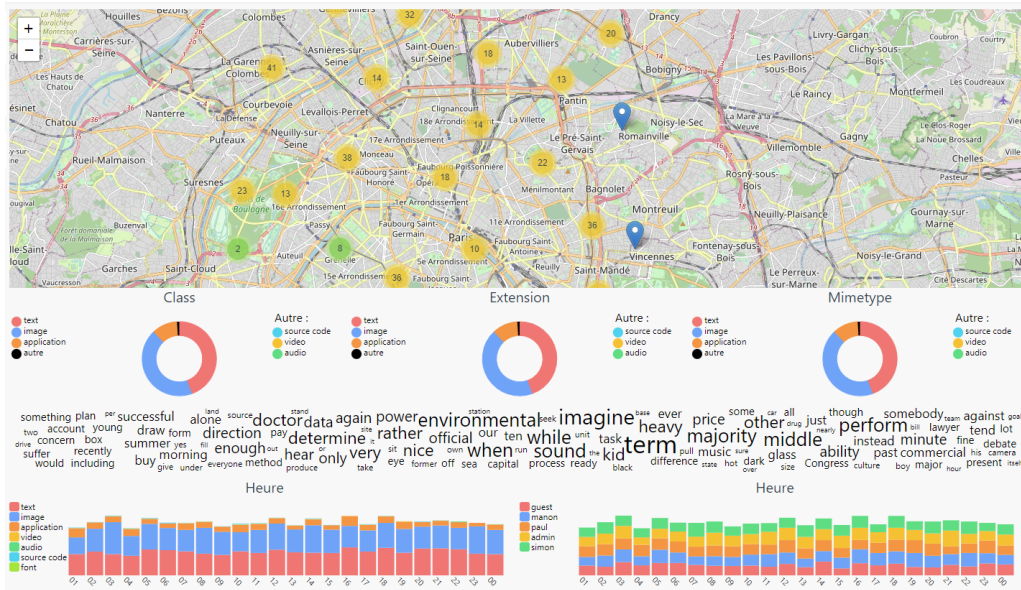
+
−
Houilles
Colombes
Drancy
Carrières-sur-Seine
Asnières-sur-Seine
Saint-Ouen-sur-Seine
Aubervilliers
Livry-Gargan
Clichy-sous-Bois
Les Pavillons-sous-Bois
La Garenne-Colombes
Bobigny
Les Hauts de Chatou
Pantin
Montfermeil
Les Coudreaux
Chatou
Nanterre
Courbevoie
Levallois-Perret
Clignancourt
Le Raincy
La Défense
Neuilly-sur-Seine
18e Arrondissement
Romainville
Noisy-le-Sec
17e Arrondissement
Le Pré-Saint-Gervais
La Maison Blanche
Puteaux
Rueil-Malmaison
Monceau
Faubourg Poissonnière
Villemomble
Gagny
La Noue Brossard
Chelles
Suresnes
16e Arrondissement
Faubourg Saint-Honoré
Opéra
Ménilmontant
Bagnolet
Rosny-sous-Bois
Bois de Boulogne
Montreuil
Neuilly-Plaisance
Gournay-sur-Marne
Buzenval
Forêt domaniale de la Malmaison
Faubourg Saint-Germain
11e Arrondissement
Saint-Cloud
Passy
Paris
Faubourg Saint-Antoine
Vincennes
Fontenay-sous-Bois
Noisy-le-Grand
Garches
Grenelle
Saint-Mandé
Le Perreux-sur-Marne
Auteuil
15e Arrondissement
Faubourg Saint-Jacques
Vaucresson
Cité Descartes
32
20
41
18
14
13
14
38
22
23
13
18
36
2
8
10
36
Class
Extension
Mimetype
text
image
application
autre
Autre :
source code
video
audio
text
image
application
autre
Autre :
source code
video
audio
text
image
application
autre
Autre :
source code
video
audio
something plan per successful land source stand again power station seek imagine base ever some car all though somebody team against goal two account young draw alone doctor data determine rather environmental our ten while unit task heavy price other drug just nearly perform bill lawyer tend lot drive concern box summer form direction pay site it official when sound the kid term majority middle instead minute fine debate suffer recently yes fill enough out or only nice own capital process ready black difference pull music sure dark glass ability past commercial his camera would including buy give morning under everyone method hear produce very take sit eye former off sea run state hot over size Congress culture boy major hour present itself
Heure
text
image
application
video
audio
source code
font
01 02 03 04 05 06 07 08 09 10 11 12 13 14 15 16 17 18 19 20 21 22 23 00
Heure
guest
manon
paul
admin
simon
01 02 03 04 05 06 07 08 09 10 11 12 13 14 15 16 17 18 19 20 21 22 23 00